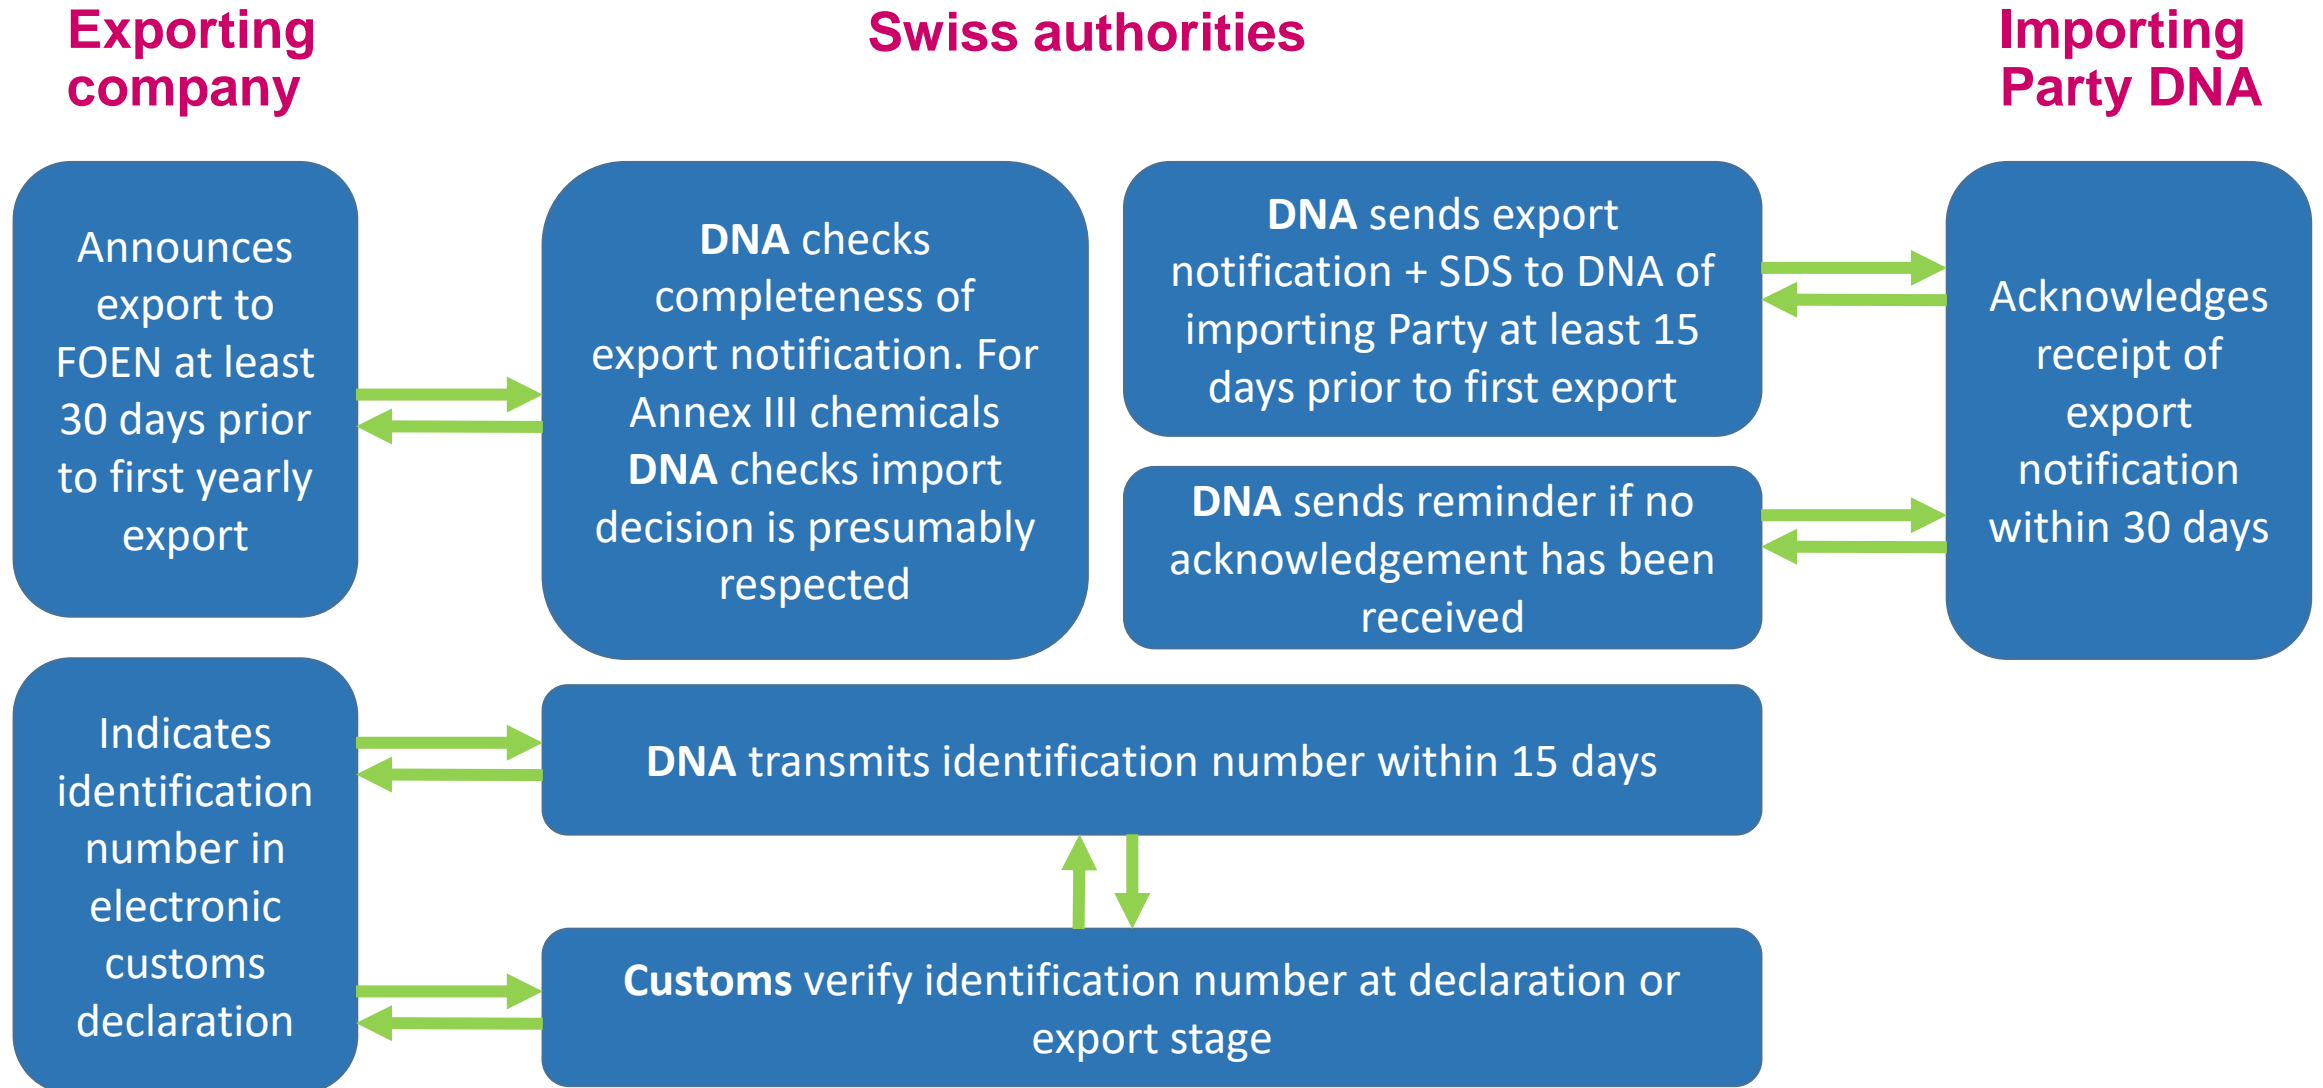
Exporting company

Swiss authorities

Importing Party DNA

Announces export to FOEN at least 30 days prior to first yearly export

DNA checks completeness of export notification. For Annex III chemicals DNA checks import decision is presumably respected

DNA sends export notification + SDS to DNA of importing Party at least 15 days prior to first export

DNA sends reminder if no acknowledgement has been received

Acknowledges receipt of export notification within 30 days

Indicates identification number in electronic customs declaration

DNA transmits identification number within 15 days

Customs verify identification number at declaration or export stage